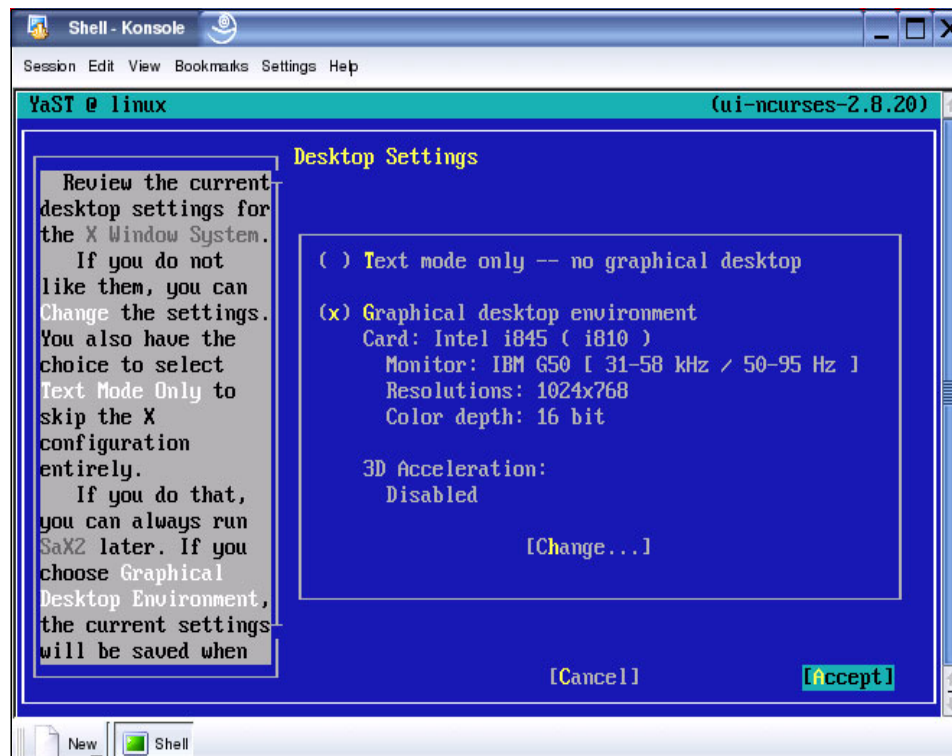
Shell - Konsole

Session Edit View Bookmarks Settings Help

YaST @ linux (ui-ncurses-2.8.20)

Review the current desktop settings for the X Window System.
If you do not like them, you can Change the settings. You also have the choice to select Text Mode Only to skip the X configuration entirely.
If you do that, you can always run SaX2 later. If you choose Graphical Desktop Environment, the current settings will be saved when

Desktop Settings

( ) Text mode only -- no graphical desktop

(x) Graphical desktop environment
Card: Intel i845 ( i810 )
Monitor: IBM G50 [ 31-58 kHz / 50-95 Hz ]
Resolutions: 1024x768
Color depth: 16 bit

3D Acceleration:
Disabled

[Change...]

[Cancel] [Accept]

New Shell